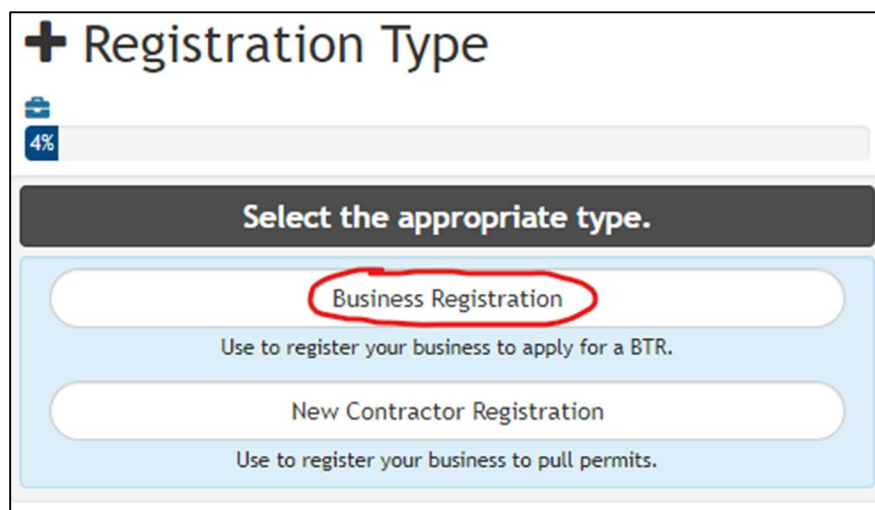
Registration Type

4%

Select the appropriate type.

Business Registration

Use to register your business to apply for a BTR.

New Contractor Registration

Use to register your business to pull permits.